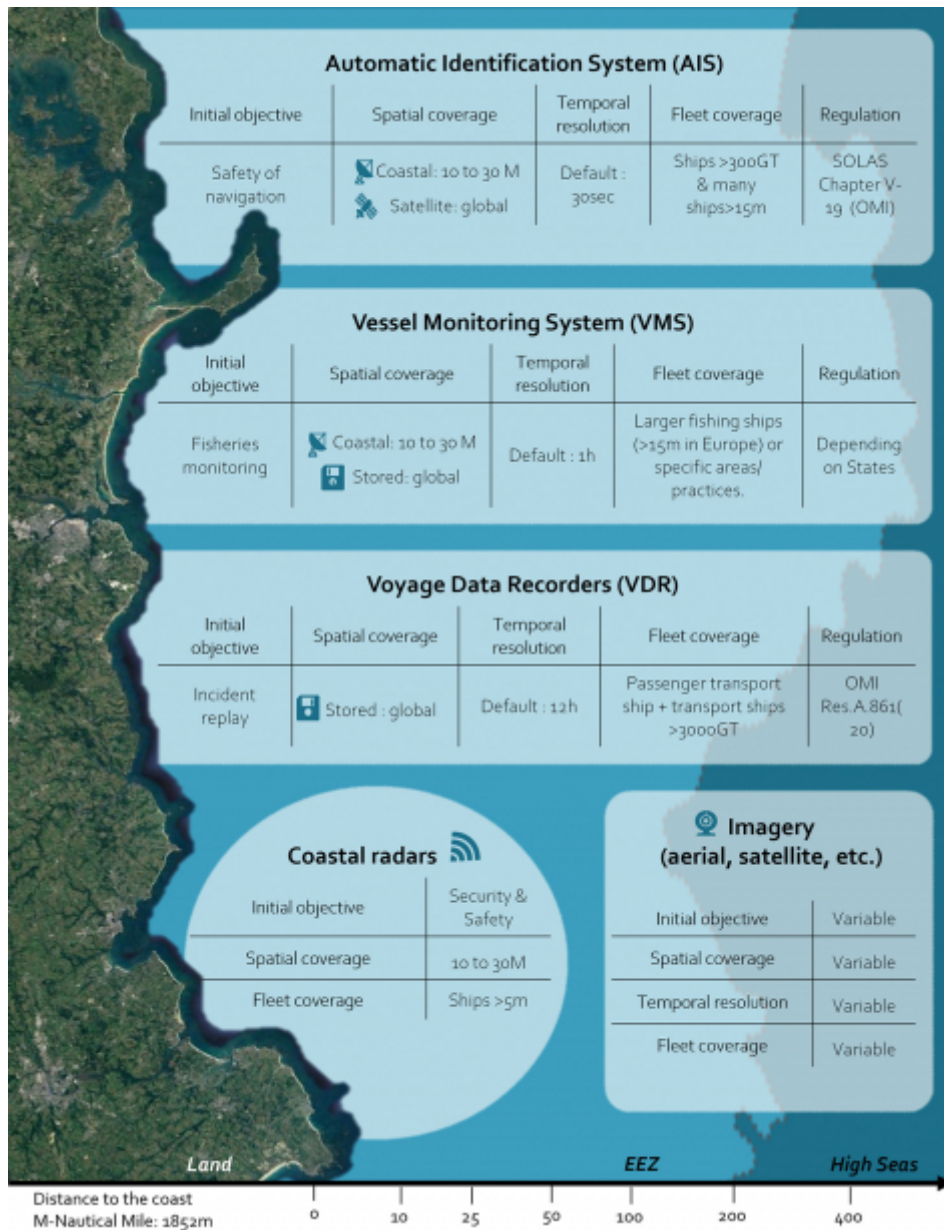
Automatic Identification System (AIS)

| Initial objective | Spatial coverage | Temporal resolution | Fleet coverage | Regulation |
|---|---|---|---|---|
| Safety of navigation | Coastal: 10 to 30 M Satellite: global | Default : 30sec | Ships >300GT & many ships>15m | SOLAS Chapter V-19 (OMI) |

Vessel Monitoring System (VMS)

| Initial objective | Spatial coverage | Temporal resolution | Fleet coverage | Regulation |
|---|---|---|---|---|
| Fisheries monitoring | Coastal: 10 to 30 M Stored: global | Default : 1h | Larger fishing ships (>15m in Europe) or specific areas/ practices. | Depending on States |

Voyage Data Recorders (VDR)

| Initial objective | Spatial coverage | Temporal resolution | Fleet coverage | Regulation |
|---|---|---|---|---|
| Incident replay | Stored : global | Default : 12h | Passenger transport ship + transport ships >3000GT | OMI Res.A.861(20) |

Coastal radars

| Initial objective | Security & Safety |
|---|---|
| Spatial coverage | 10 to 30M |
| Fleet coverage | Ships >5m |

Imagery (aerial, satellite, etc.)

| Initial objective | Variable |
|---|---|
| Spatial coverage | Variable |
| Temporal resolution | Variable |
| Fleet coverage | Variable |

Land EEZ High Seas

Distance to the coast
M-Nautical Mile: 1852m
0 10 25 50 100 200 400